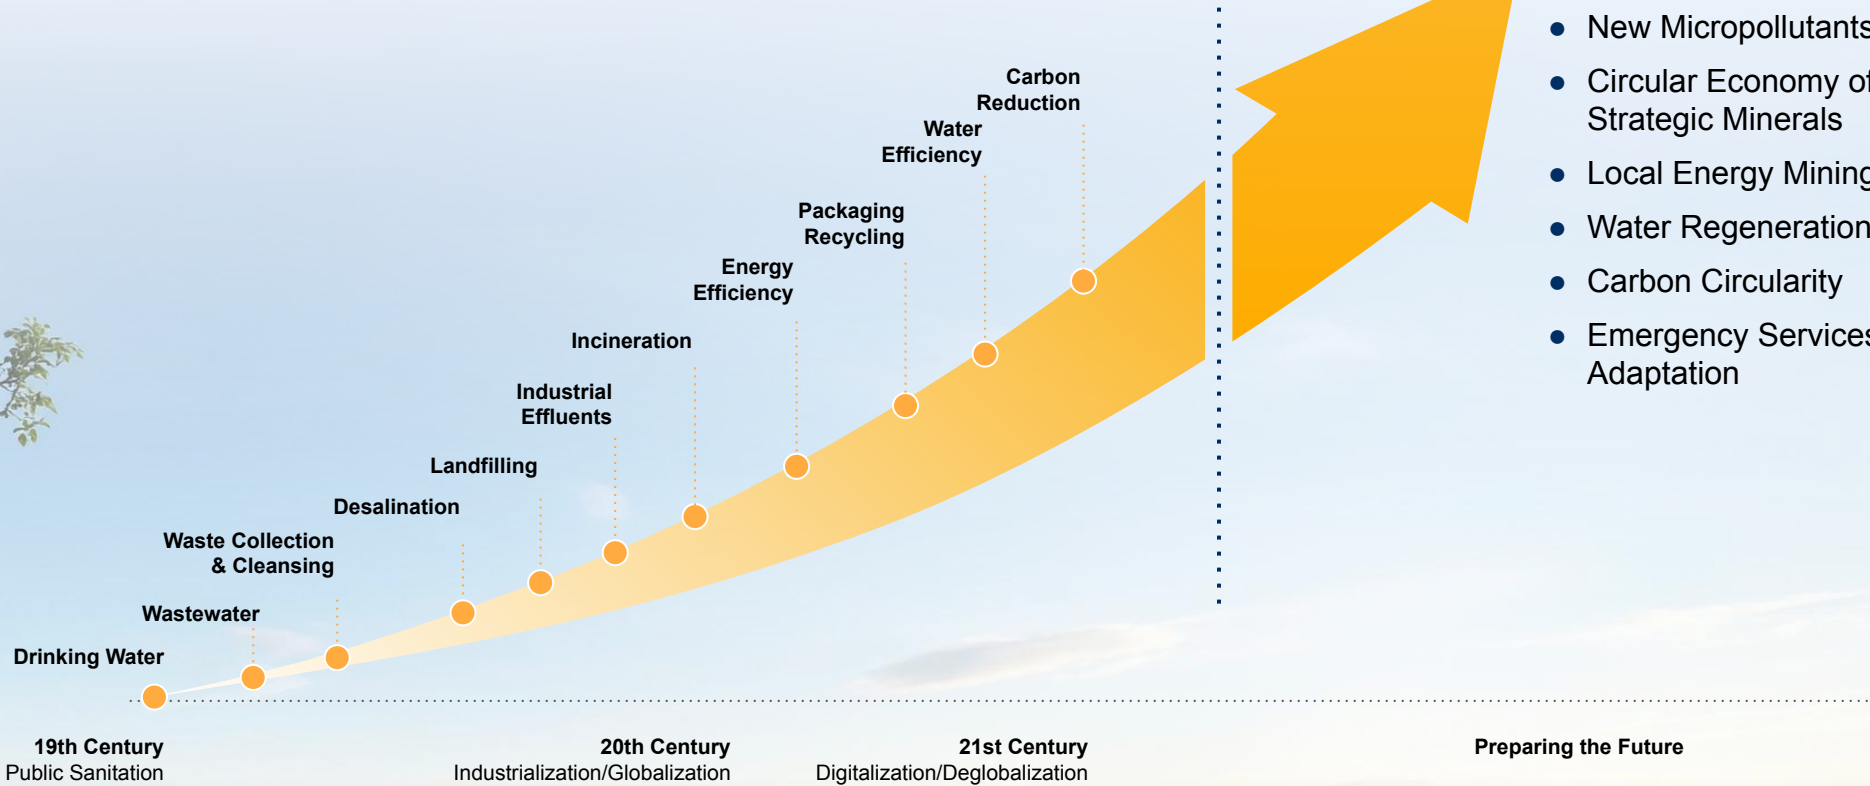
Carbon Reduction

Water Efficiency

Packaging Recycling

Energy Efficiency

Incineration

Industrial Effluents

Landfilling

Desalination

Waste Collection & Cleansing

Wastewater

Drinking Water

- New Micropollutants
- Circular Economy of Strategic Minerals
- Local Energy Mining
- Water Regeneration
- Carbon Circularity
- Emergency Services Adaptation

19th Century
Public Sanitation

20th Century
Industrialization/Globalization

21st Century
Digitalization/Deglobalization

Preparing the Future